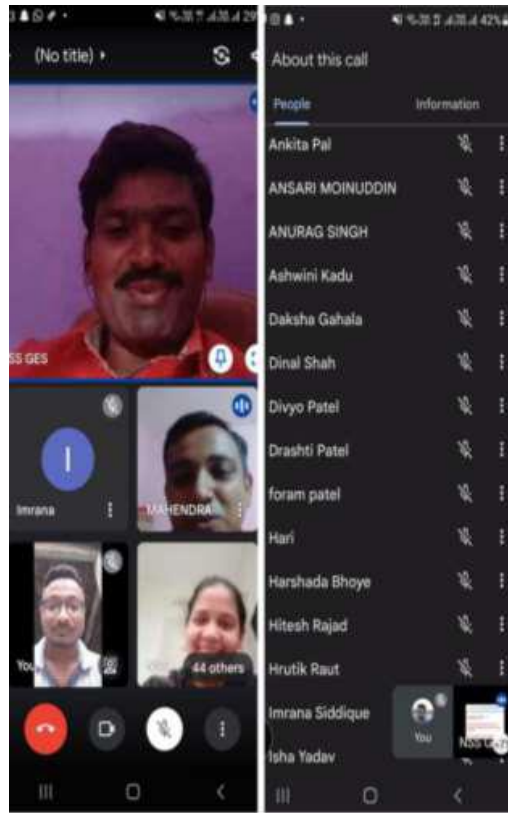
(No title)

SS GES

I

Imrana

MAHENDRA

You

44 others

About this call

People

Information

Ankita Pal

ANSARI MOINUDDIN

ANURAG SINGH

Ashwini Kadu

Daksha Gahala

Dinal Shah

Divyo Patel

Drashti Patel

foram patel

Hari

Harshada Bhoye

Hitesh Rajad

Hrutik Raut

Imrana Siddique

Isha Yadav

You

NSS G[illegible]